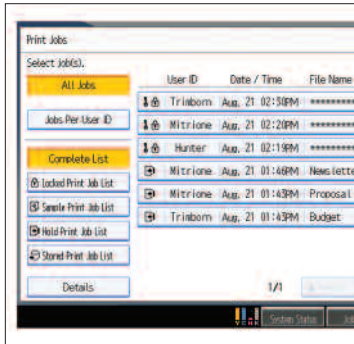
Print Jobs

Select job(s).

All Jobs

Jobs Per User ID

Complete List

Locked Print Job List

Sample Print Job List

Hold Print Job List

Stored Print Job List

Details

| User ID | Date / Time | File Name |
|---|---|---|
| Trimborn | Aug. 21 02:30PM | ********* |
| Mitrione | Aug. 21 02:20PM | ********* |
| Hunter | Aug. 21 02:19PM | ********* |
| Mitrione | Aug. 21 01:46PM | Newslette |
| Mitrione | Aug. 21 01:43PM | Proposal |
| Trimborn | Aug. 21 01:43PM | Budget |

1/1

System Status